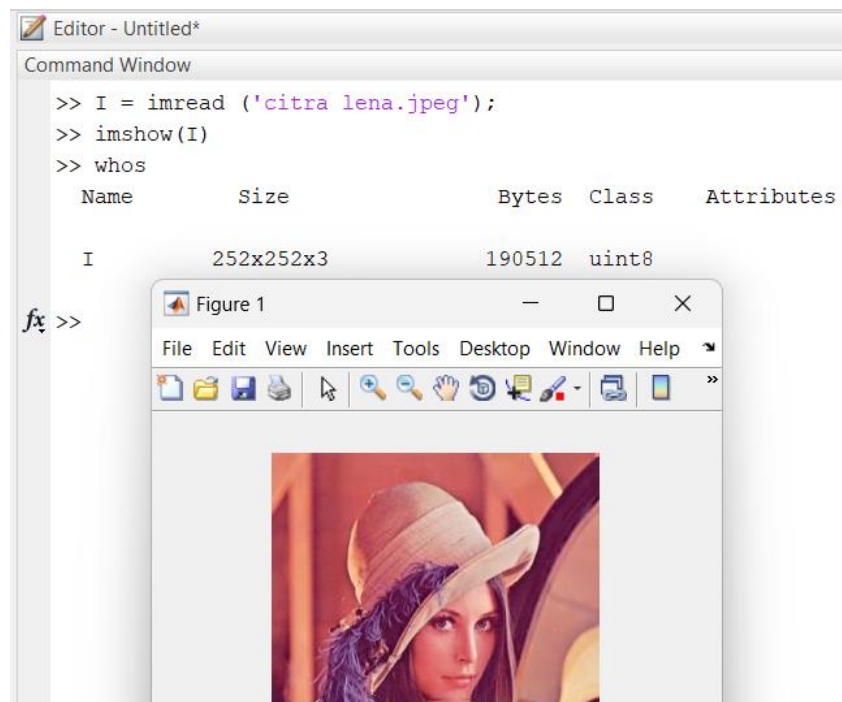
Editor - Untitled*

Command Window

>> I = imread ('citra lena.jpeg');
>> imshow(I)
>> whos
Name Size Bytes Class Attributes

I 252x252x3 190512 uint8

$f_x$ >>

Figure 1

File Edit View Insert Tools Desktop Window Help